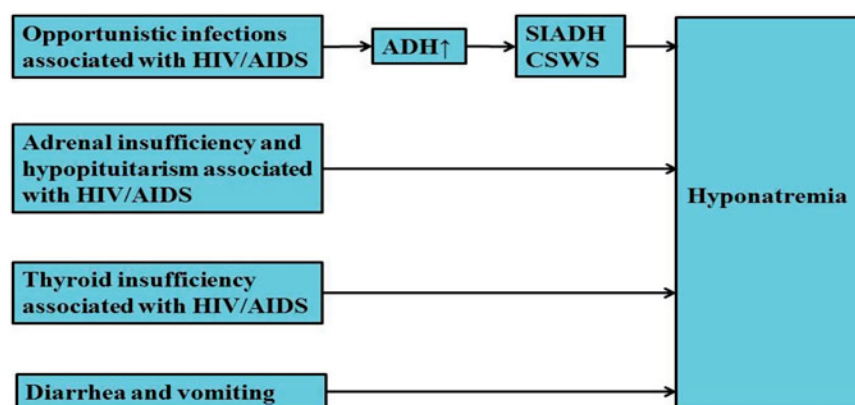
Opportunistic infections associated with HIV/AIDS

ADH↑

SIADH
CSWS

Adrenal insufficiency and hypopituitarism associated with HIV/AIDS

Thyroid insufficiency associated with HIV/AIDS

Diarrhea and vomiting

Hyponatremia